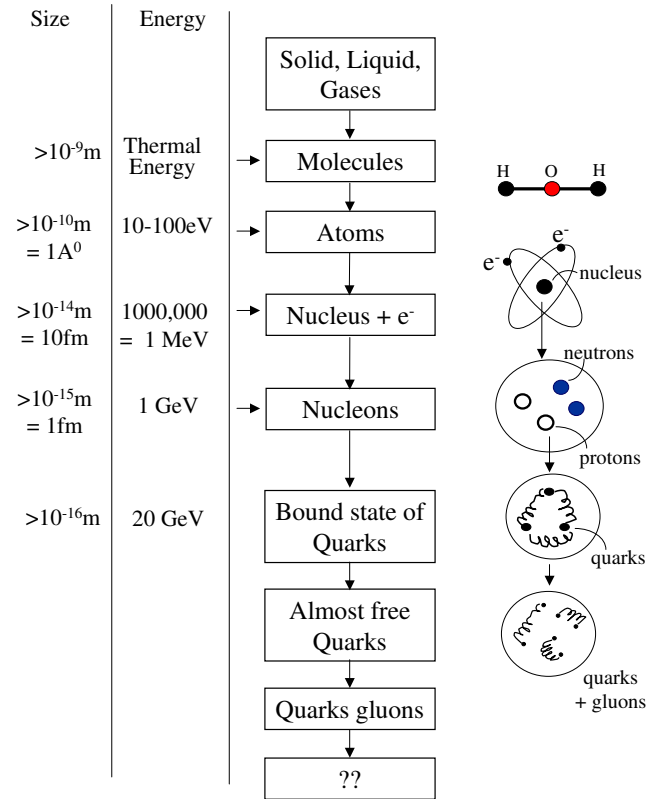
Size

Energy

Solid, Liquid, Gases

$>10^{-9}$m

Thermal Energy

Molecules

H O H

$>10^{-10}$m $= 1A^0$

10-100eV

Atoms

$e^-$ $e^-$ nucleus

$>10^{-14}$m $= 10$fm

1000,000 = 1 MeV

Nucleus + $e^-$

neutrons

$>10^{-15}$m $= 1$fm

1 GeV

Nucleons

protons

$>10^{-16}$m

20 GeV

Bound state of Quarks

quarks

Almost free Quarks

quarks + gluons

Quarks gluons

??